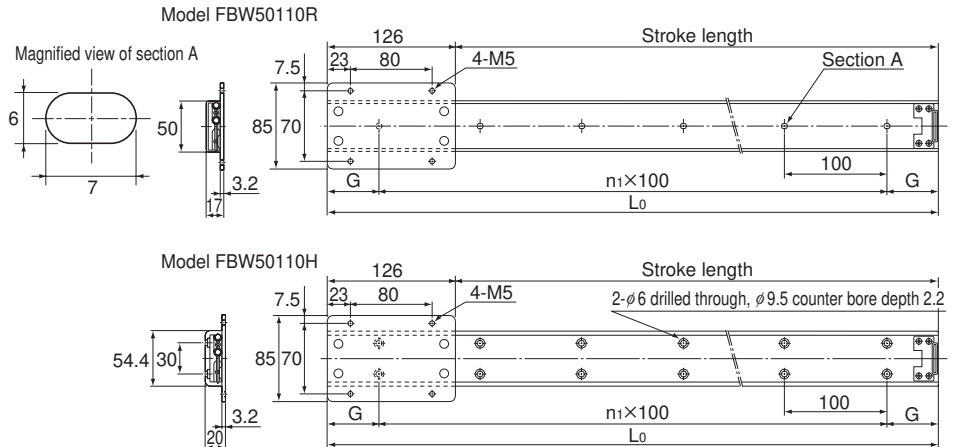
Model FBW50110R

Magnified view of section A

6

7

50

17

3.2

126

23

80

7.5

4-M5

85

70

Stroke length

Section A

100

G

$n_1 \times 100$

G

$L_0$

Model FBW50110H

54.4

30

20

3.2

126

23

80

7.5

4-M5

85

70

Stroke length

2-$\phi$6 drilled through, $\phi$9.5 counter bore depth 2.2

100

G

$n_1 \times 100$

G

$L_0$